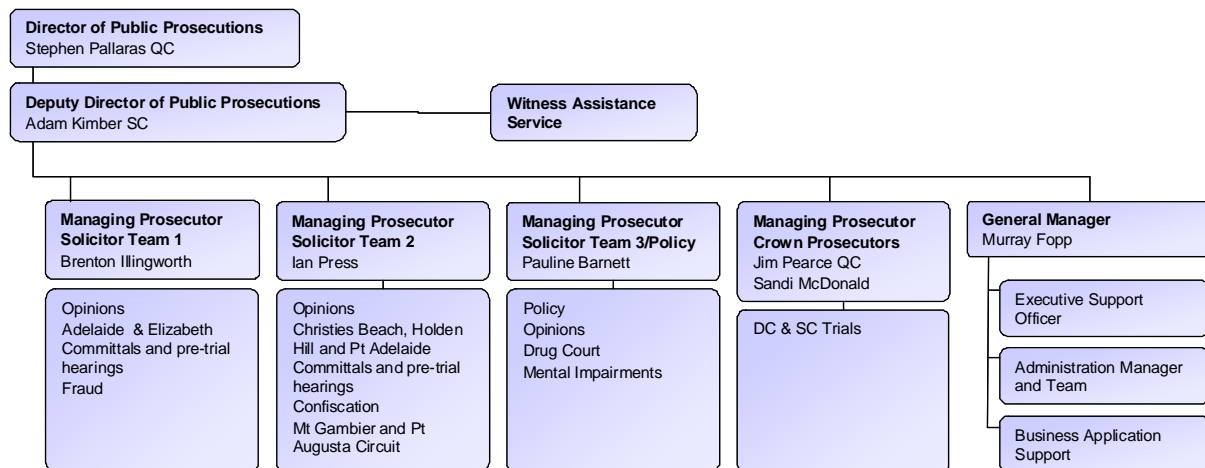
**Director of Public Prosecutions**
Stephen Pallaras QC

**Deputy Director of Public Prosecutions**
Adam Kimber SC

**Witness Assistance Service**

**Managing Prosecutor Solicitor Team 1**
Brenton Illingworth

Opinions
Adelaide & Elizabeth
Committals and pre-trial hearings
Fraud

**Managing Prosecutor Solicitor Team 2**
Ian Press

Opinions
Christies Beach, Holden Hill and Pt Adelaide
Committals and pre-trial hearings
Confiscation
Mt Gambier and Pt Augusta Circuit

**Managing Prosecutor Solicitor Team 3/Policy**
Pauline Barnett

Policy
Opinions
Drug Court
Mental Impairments

**Managing Prosecutor Crown Prosecutors**
Jim Pearce QC
Sandi McDonald

DC & SC Trials

**General Manager**
Murray Fopp

Executive Support Officer

Administration Manager and Team

Business Application Support